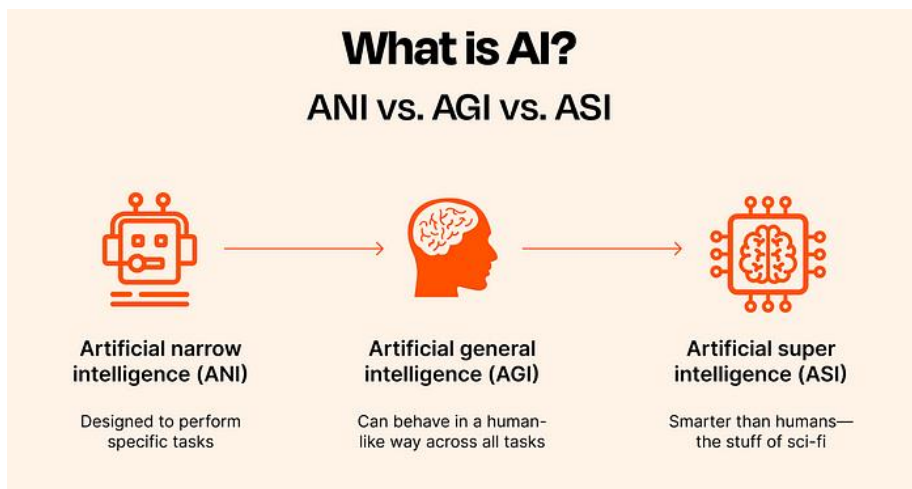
What is AI?

ANI vs. AGI vs. ASI

Artificial narrow intelligence (ANI)

Designed to perform specific tasks

Artificial general intelligence (AGI)

Can behave in a human-like way across all tasks

Artificial super intelligence (ASI)

Smarter than humans—the stuff of sci-fi